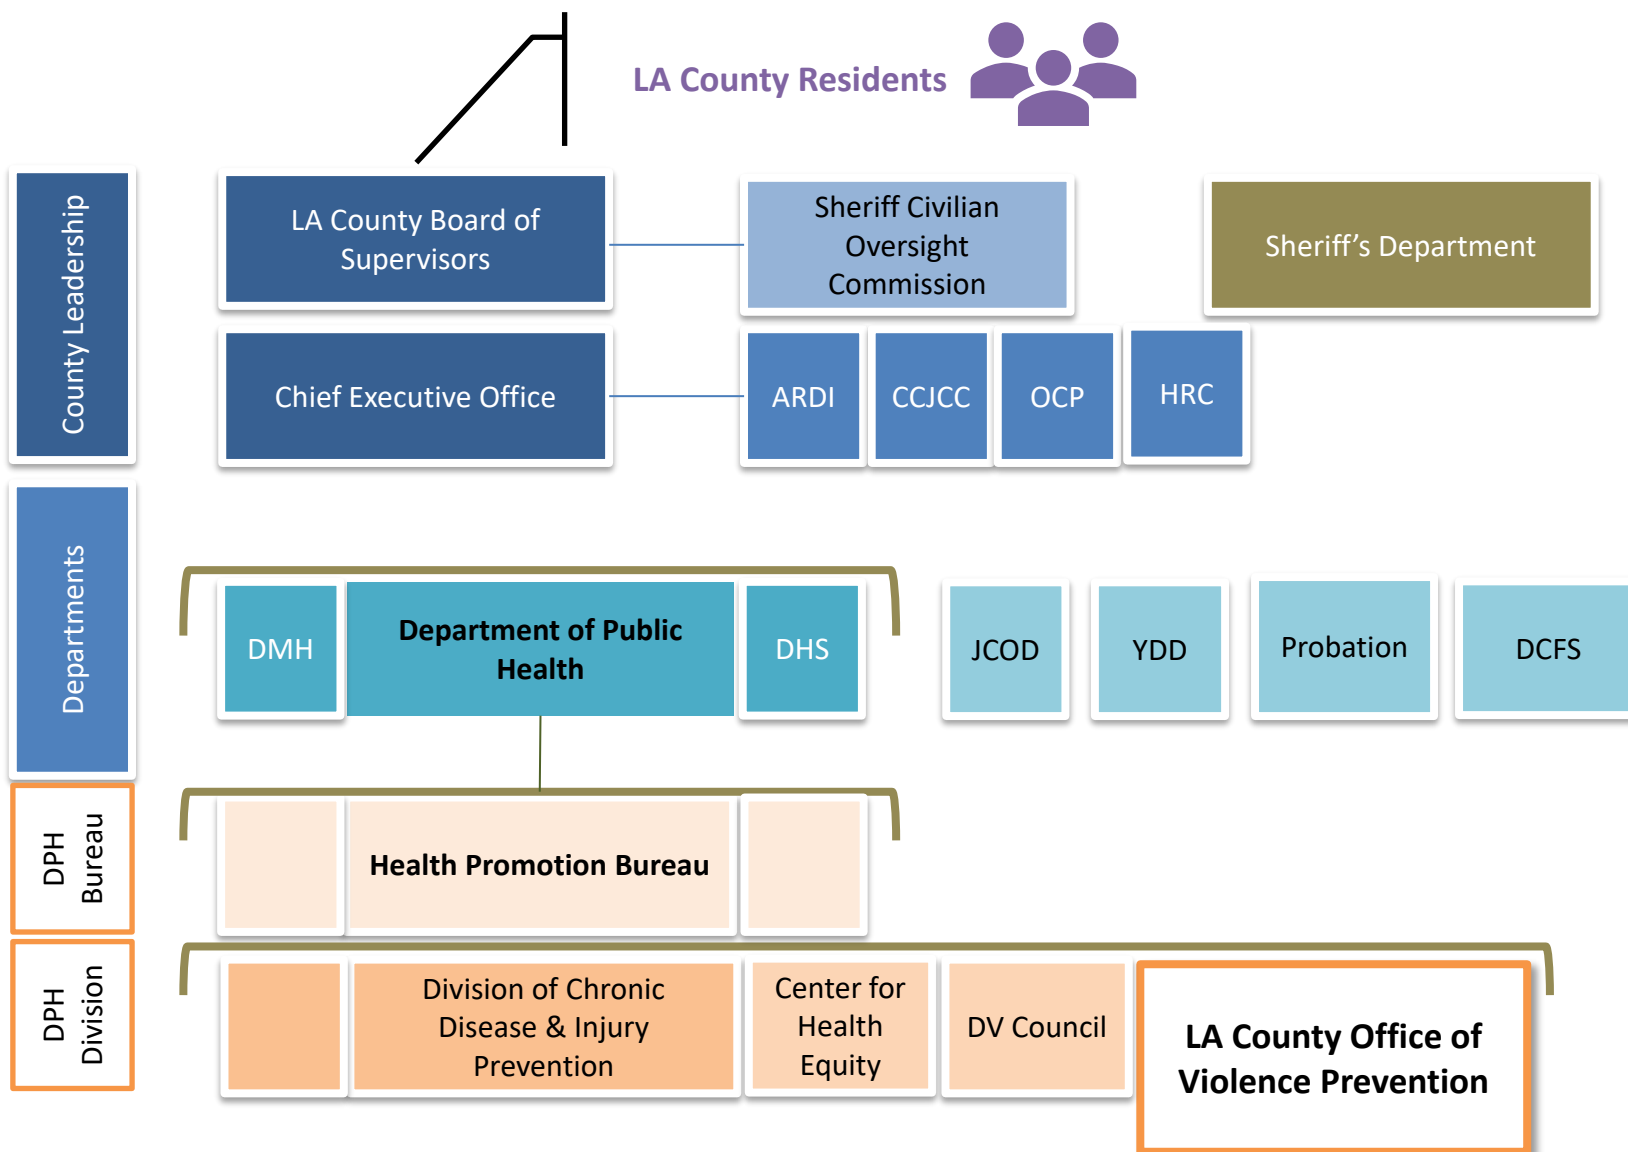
LA County Residents

County Leadership

LA County Board of Supervisors

Sheriff Civilian Oversight Commission

Sheriff's Department

Chief Executive Office

ARDI

CCJCC

OCP

HRC

Departments

DMH

Department of Public Health

DHS

JCOD

YDD

Probation

DCFS

DPH Bureau

Health Promotion Bureau

DPH Division

Division of Chronic Disease & Injury Prevention

Center for Health Equity

DV Council

LA County Office of Violence Prevention